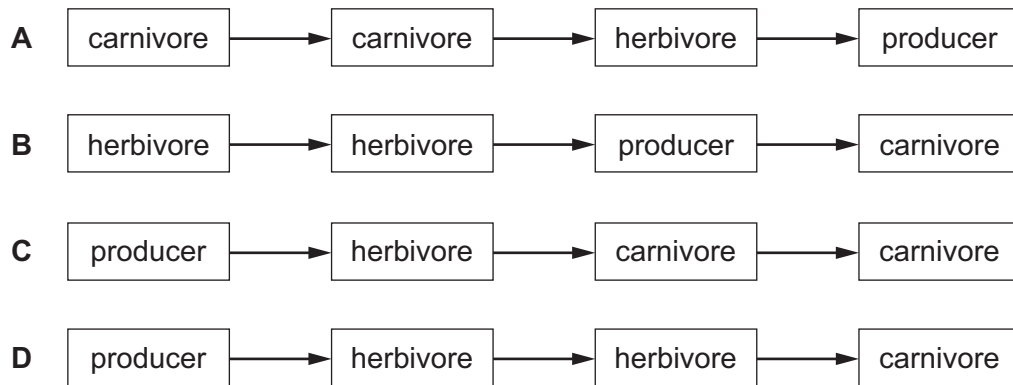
**A** carnivore → carnivore → herbivore → producer

**B** herbivore → herbivore → producer → carnivore

**C** producer → herbivore → carnivore → carnivore

**D** producer → herbivore → herbivore → carnivore